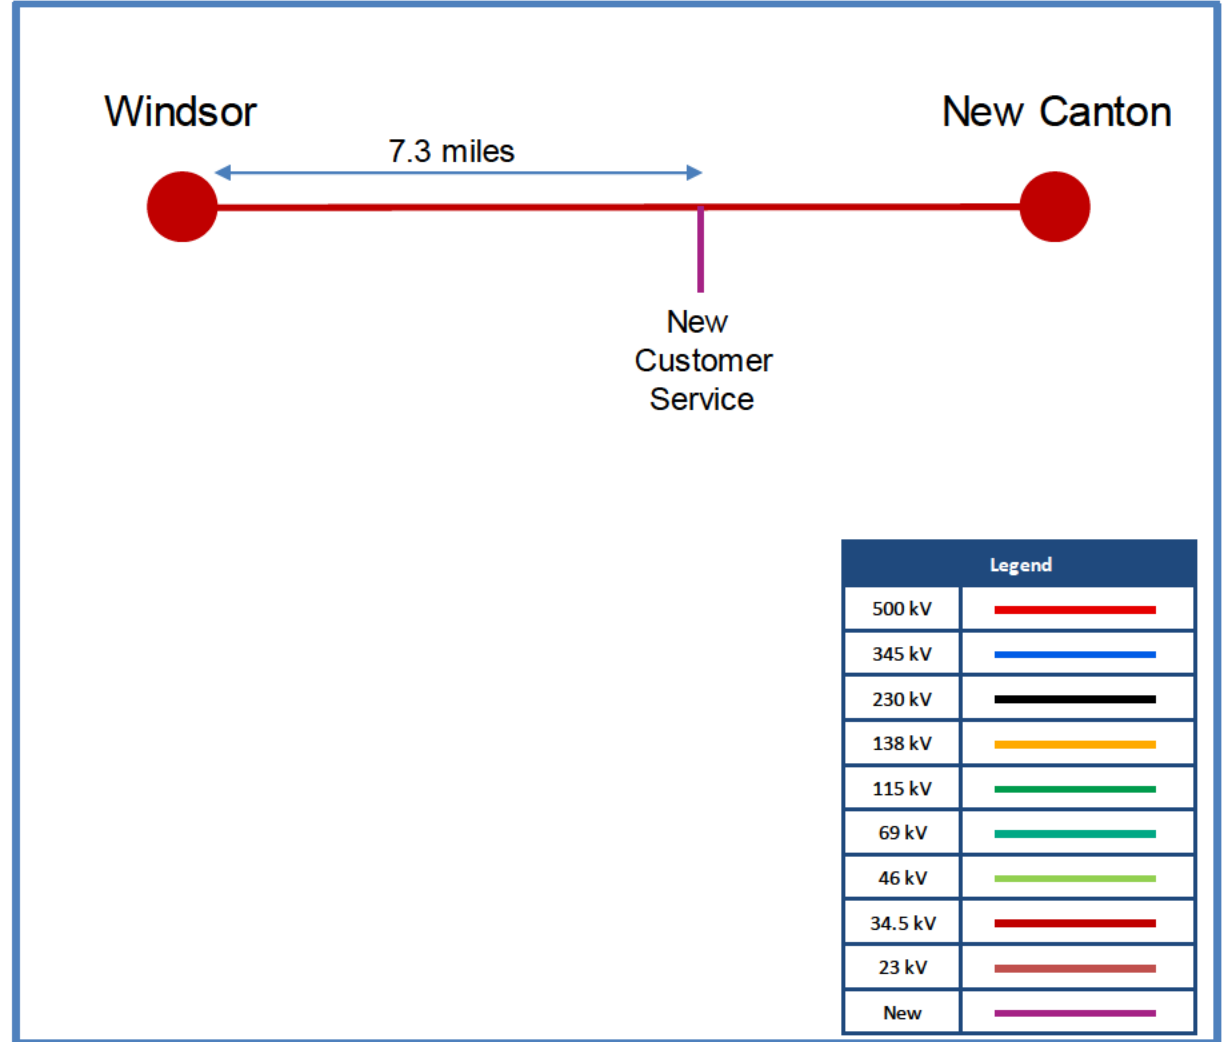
Windsor

New Canton

7.3 miles

New Customer Service

| Legend | |
|---|---|
| 500 kV | |
| 345 kV | |
| 230 kV | |
| 138 kV | |
| 115 kV | |
| 69 kV | |
| 46 kV | |
| 34.5 kV | |
| 23 kV | |
| New | |